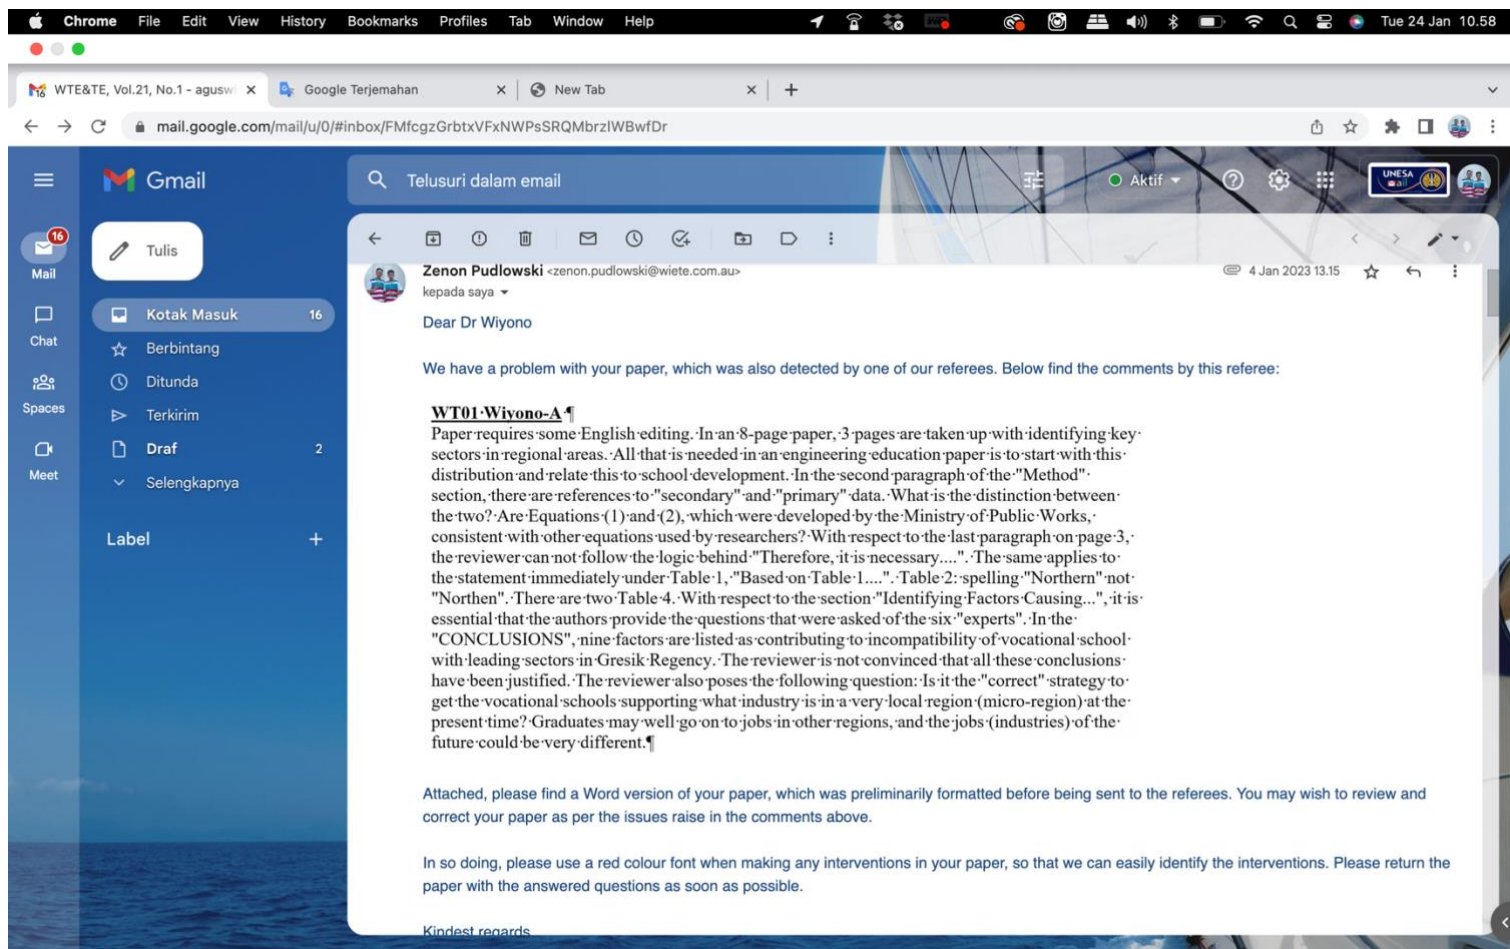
Chrome File Edit View History Bookmarks Profiles Tab Window Help Tue 24 Jan 10.58

WTE&TE, Vol.21, No.1 - agusw × Google Terjemahan × New Tab × +

mail.google.com/mail/u/0/#inbox/FMfcgzGrbtxVFxNWPsSRQMbrzlWBwfDr

Gmail

Telusuri dalam email

Aktif

UNESA

16
Mail

Chat

Spaces

Meet

Tulis

Kotak Masuk 16
Berbintang
Ditunda
Terkirim
Draf 2
Selengkapnya

Label +

Zenon Pudlowski <zenon.pudlowski@wiete.com.au>
kepada saya

4 Jan 2023 13.15

Dear Dr Wiyono

We have a problem with your paper, which was also detected by one of our referees. Below find the comments by this referee:

WT01·Wiyono-A¶
Paper·requires·some·English·editing.·In·an·8-page·paper,·3·pages·are·taken·up·with·identifying·key·sectors·in·regional·areas.·All·that·is·needed·in·an·engineering·education·paper·is·to·start·with·this·distribution·and·relate·this·to·school·development.·In·the·second·paragraph·of·the·"Method"·section,·there·are·references·to·"secondary"·and·"primary"·data.·What·is·the·distinction·between·the·two?·Are·Equations·(1)·and·(2),·which·were·developed·by·the·Ministry·of·Public·Works,·consistent·with·other·equations·used·by·researchers?·With·respect·to·the·last·paragraph·on·page·3,·the·reviewer·can·not·follow·the·logic·behind·"Therefore,·it·is·necessary....".·The·same·applies·to·the·statement·immediately·under·Table·1,·"Based·on·Table·1....".·Table·2:·spelling·"Northern"·not·"Northen".·There·are·two·Table·4.·With·respect·to·the·section·"Identifying·Factors·Causing...",·it·is·essential·that·the·authors·provide·the·questions·that·were·asked·of·the·six·"experts".·In·the·"CONCLUSIONS",·nine·factors·are·listed·as·contributing·to·incompatibility·of·vocational·school·with·leading·sectors·in·Gresik·Regency.·The·reviewer·is·not·convinced·that·all·these·conclusions·have·been·justified.·The·reviewer·also·poses·the·following·question:·Is·it·the·"correct"·strategy·to·get·the·vocational·schools·supporting·what·industry·is·in·a·very·local·region·(micro-region)·at·the·present·time?·Graduates·may·well·go·on·to·jobs·in·other·regions,·and·the·jobs·(industries)·of·the·future·could·be·very·different.¶

Attached, please find a Word version of your paper, which was preliminarily formatted before being sent to the referees. You may wish to review and correct your paper as per the issues raise in the comments above.

In so doing, please use a red colour font when making any interventions in your paper, so that we can easily identify the interventions. Please return the paper with the answered questions as soon as possible.

Kindest regards